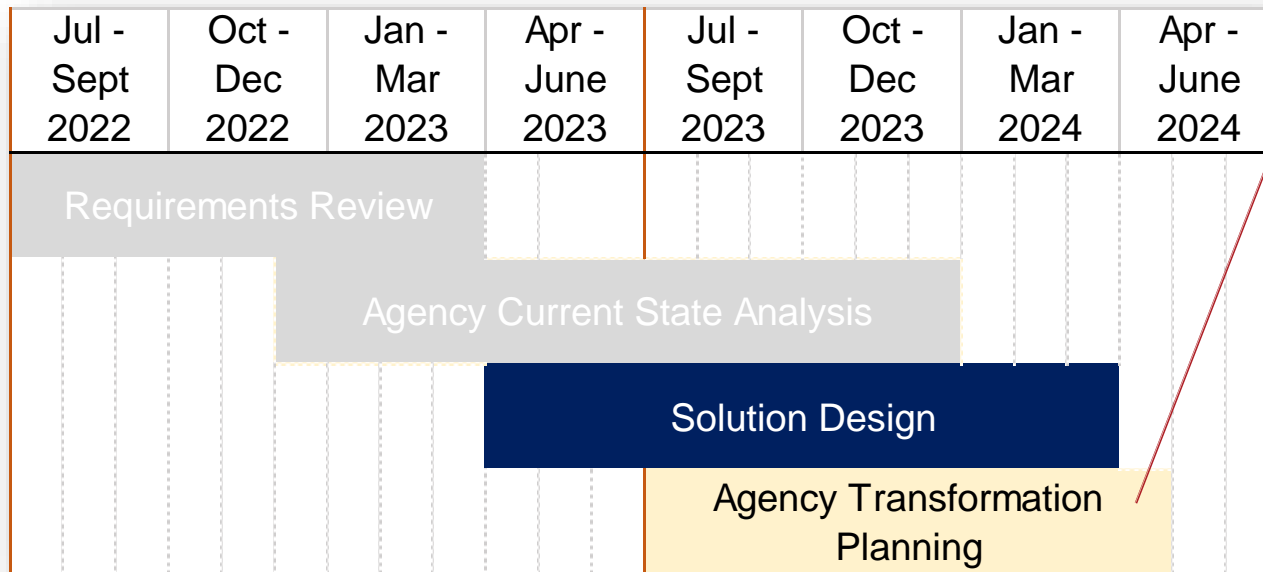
| Jul - Sept 2022 | Oct - Dec 2022 | Jan - Mar 2023 | Apr - June 2023 | Jul - Sept 2023 | Oct - Dec 2023 | Jan - Mar 2024 | Apr - June 2024 |
|---|---|---|---|---|---|---|---|

Requirements Review

Agency Current State Analysis

Solution Design

Agency Transformation Planning